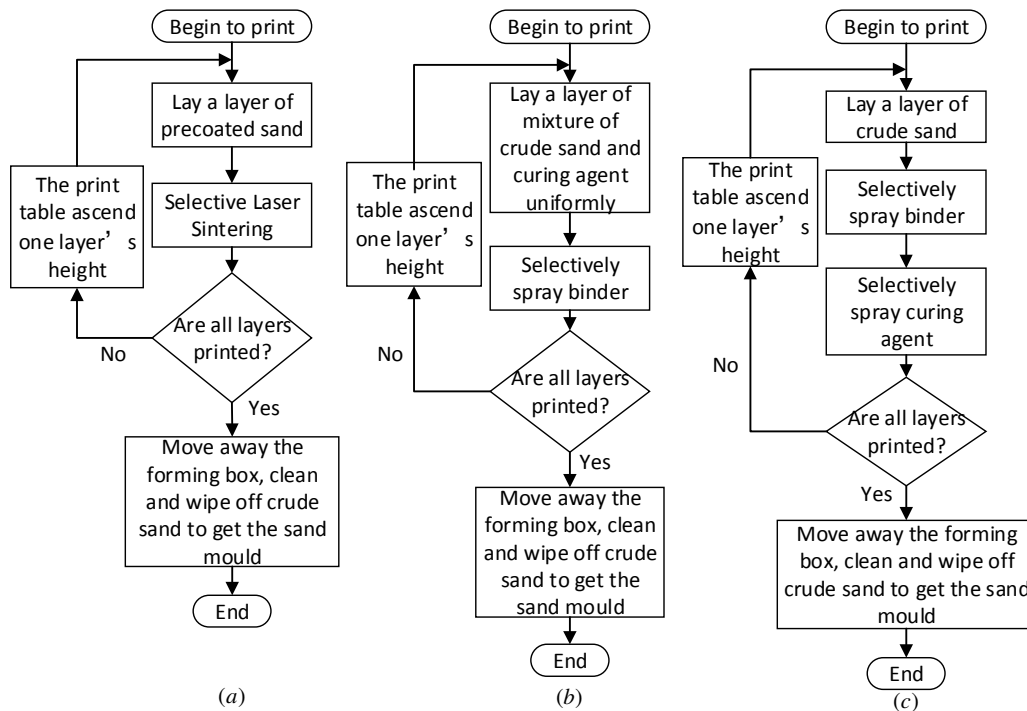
Begin to print

Lay a layer of precoated sand

Selective Laser Sintering

The print table ascend one layer’s height

Are all layers printed?

No

Yes

Move away the forming box, clean and wipe off crude sand to get the sand mould

End

(a)

Begin to print

Lay a layer of mixture of crude sand and curing agent uniformly

Selectively spray binder

The print table ascend one layer’s height

Are all layers printed?

No

Yes

Move away the forming box, clean and wipe off crude sand to get the sand mould

End

(b)

Begin to print

Lay a layer of crude sand

Selectively spray binder

Selectively spray curing agent

The print table ascend one layer’s height

Are all layers printed?

No

Yes

Move away the forming box, clean and wipe off crude sand to get the sand mould

End

(c)